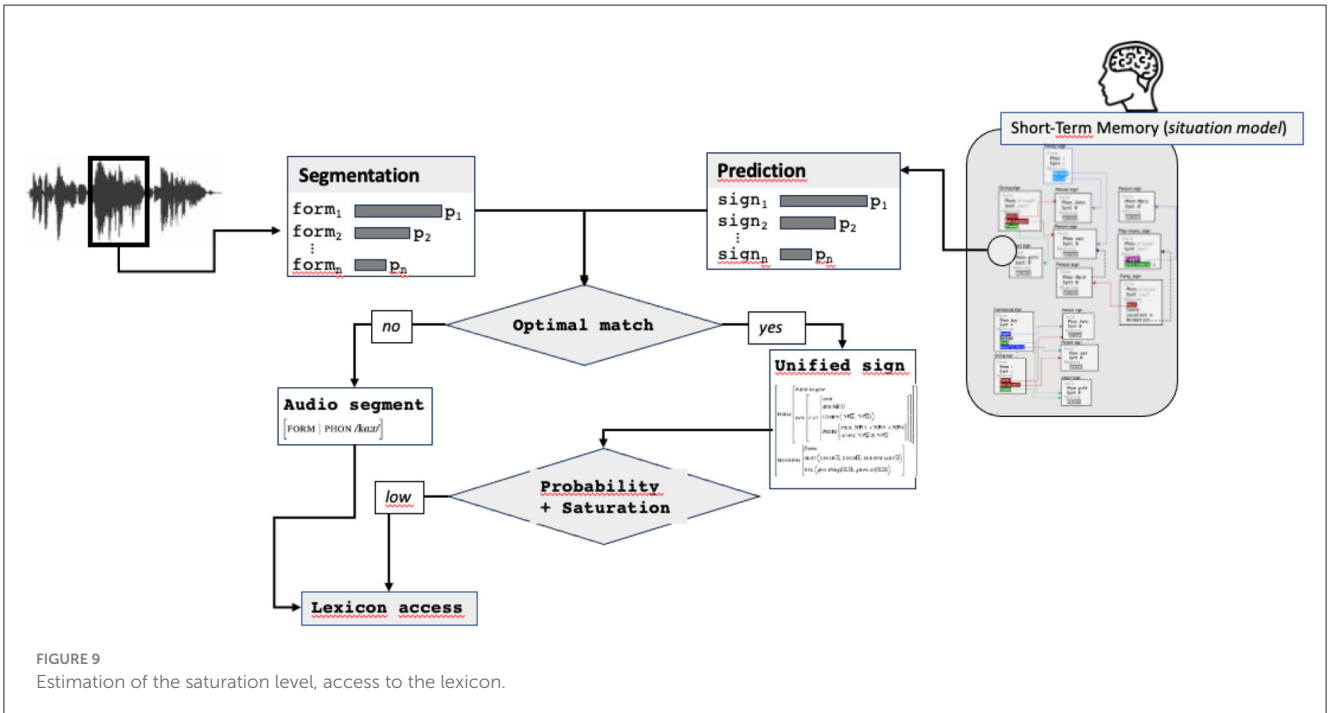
Short-Term Memory (*situation model*)

Segmentation
$form_1$ $p_1$
$form_2$ $p_2$
⋮
$form_n$ $p_n$

Prediction
$sign_1$ $p_1$
$sign_2$ $p_2$
⋮
$sign_n$ $p_n$

no

Optimal match

yes

Unified sign

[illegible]

Audio segment
[FORM | PHON /kaz/]

low

Probability + Saturation

Lexicon access

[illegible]

FIGURE 9
Estimation of the saturation level, access to the lexicon.